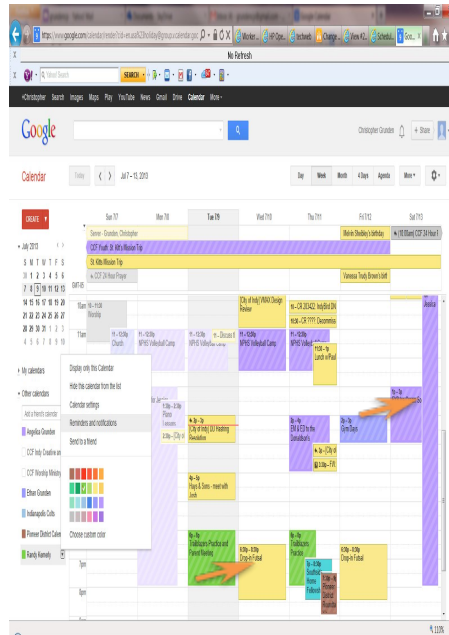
https://www.google.com/calendar/render?tab=mc

Worker... | HP Ope... | techweb | Change... | View #2... | Schedul... | Goo...

No Refresh

Yahoo! Search | SEARCH

+Christopher Search Images Maps Play YouTube News Gmail Drive Calendar More

Google

Christopher Grunden + Share

Calendar

Today < > Jul 7 – 13, 2013

Day Week Month 4 Days Agenda More

CREATE

Sun 7/7 | Mon 7/8 | Tue 7/9 | Wed 7/10 | Thu 7/11 | Fri 7/12 | Sat 7/13

Steven - Grunden, Christopher

Melvin Stodley's birthday

(6:00am) CCF 24 Hour F

CCF Youth St. Kitt's Mission Trip

St. Kitts Mission Trip

CCF 24 Hour Prayer

Vanessa Tracy Brown's birth

July 2013

S M T W T F S
30 1 2 3 4 5 6
7 8 9 10 11 12 13
14 15 16 17 18 19 20
21 22 23 24 25 26 27
28 29 30 31 1 2 3
4 5 6 7 8 9 10

GMT-05

10am 10 – 11:30 Worship

11am 11 – 12:30p Church

11 – 12:30p NPHS Volleyball Camp

11 – 12:30p NPHS Volleyball Camp

11 – 12:30p Discuss t

City of Indy | WIMX Design Review

11 – CA 203422: IndyBird BN

11 – CR ???? Discontinue

11 – 12:30p NPHS Volleyball Camp

11:30 – 1p Lunch w/Paul

Display only this Calendar

Hide this calendar from the list

Calendar settings

Reminders and notifications

Send to a friend

Choose custom color

My calendars

Other calendars

Add a friend's calendar

Angelica Grunden

CCF Indy Creative an

CCF Worship Ministry

Ethan Grunden

Indianapolis Colts

Pioneer District Calen

Randy Kennedy

Piano Lessons

City of Indy | IU Hashing Resolution

EM & ED to the Grandfather's

Game Days

4p – 5p Hays & Sons – meet with Jindo

Trailblazers Practice and Parent Meeting

Drop-in Futsal

Trailblazers Practice

Southfield Home Fellowship

Pioneer District

Drop-in Futsal

7pm

8pm

110%